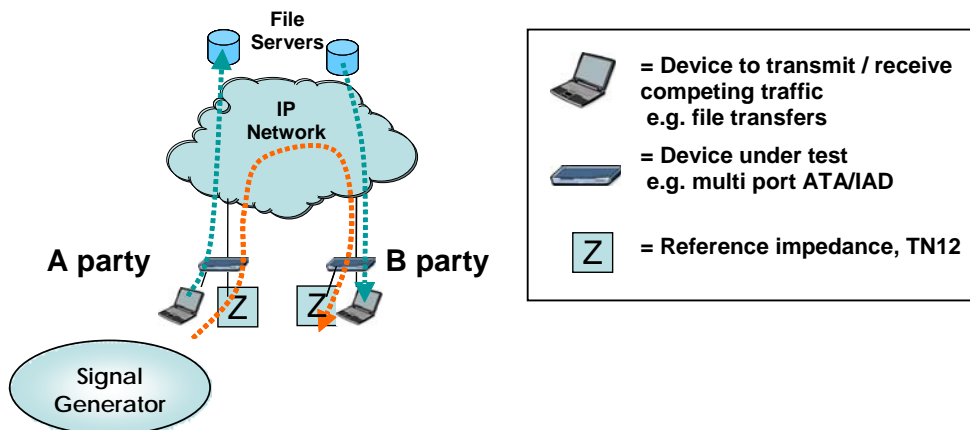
File Servers

IP Network

A party

B party

Z

Z

Signal Generator

= Device to transmit / receive competing traffic e.g. file transfers

= Device under test e.g. multi port ATA/IAD

Z

= Reference impedance, TN12